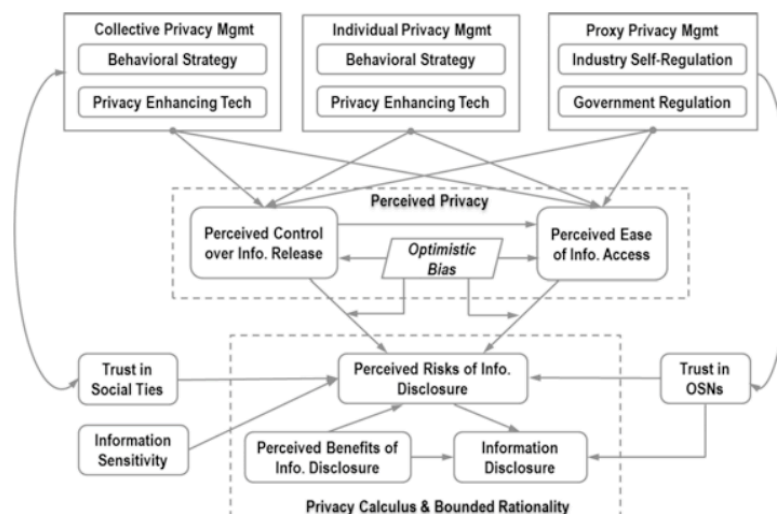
Collective Privacy Mgmt
Behavioral Strategy
Privacy Enhancing Tech

Individual Privacy Mgmt
Behavioral Strategy
Privacy Enhancing Tech

Proxy Privacy Mgmt
Industry Self-Regulation
Government Regulation

Perceived Privacy
Perceived Control over Info. Release
Optimistic Bias
Perceived Ease of Info. Access

Trust in Social Ties
Perceived Risks of Info. Disclosure
Trust in OSNs
Information Sensitivity
Perceived Benefits of Info. Disclosure
Information Disclosure
Privacy Calculus & Bounded Rationality